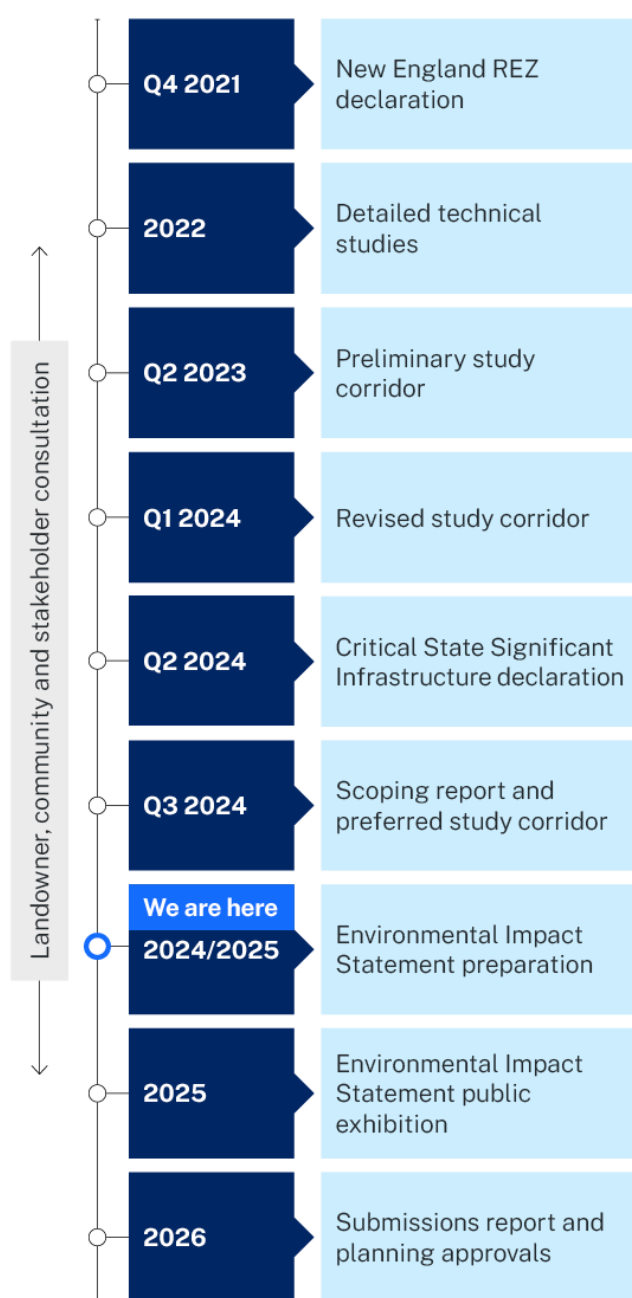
Landowner, community and stakeholder consultation

Q4 2021
New England REZ declaration

2022
Detailed technical studies

Q2 2023
Preliminary study corridor

Q1 2024
Revised study corridor

Q2 2024
Critical State Significant Infrastructure declaration

Q3 2024
Scoping report and preferred study corridor

We are here
2024/2025
Environmental Impact Statement preparation

2025
Environmental Impact Statement public exhibition

2026
Submissions report and planning approvals